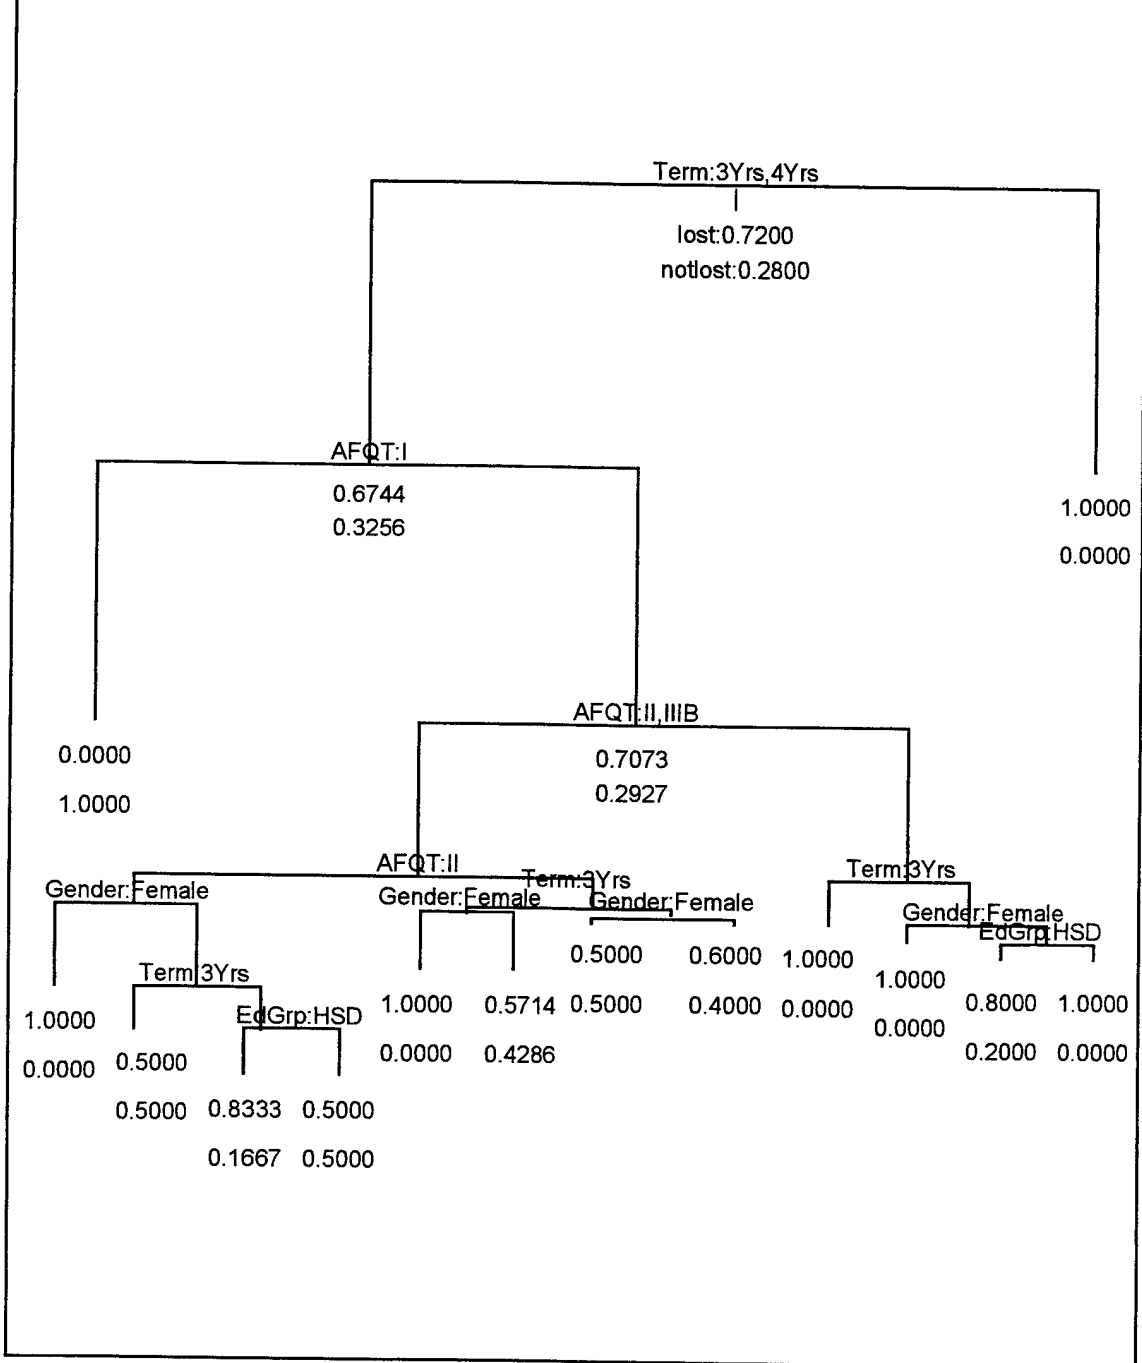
Term:3Yrs,4Yrs
lost:0.7200
notlost:0.2800

AFQT:I
0.6744
0.3256

1.0000
0.0000

AFQT:II,IIIB
0.7073
0.2927

0.0000
1.0000

AFQT:II
Gender:Female
Term:3Yrs
Gender:Female
Gender:Female
Term:3Yrs
Gender:Female
EdGrp:HSD
Term:3Yrs
EdGrp:HSD

1.0000
0.0000

0.5000
0.5000

0.8333
0.1667

0.5000
0.5000

1.0000
0.0000

0.5714
0.4286

0.5000
0.5000

0.6000
0.4000

1.0000
0.0000

1.0000
0.0000

0.8000
0.2000

1.0000
0.0000